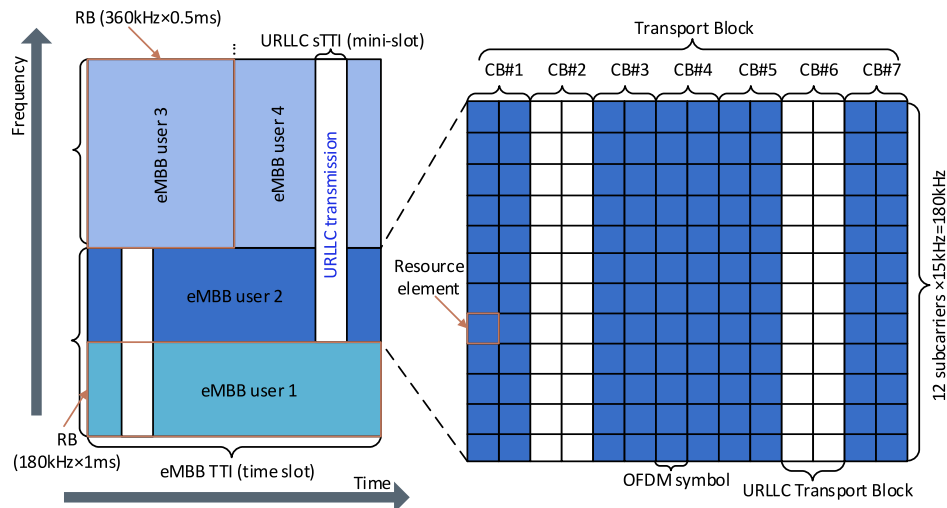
RB (360kHz×0.5ms)

URLLC sTTI (mini-slot)

Frequency

eMBB user 3

eMBB user 4

URLLC transmission

eMBB user 2

eMBB user 1

RB (180kHz×1ms)

eMBB TTI (time slot)

Time

Transport Block

CB#1 CB#2 CB#3 CB#4 CB#5 CB#6 CB#7

Resource element

12 subcarriers ×15kHz=180kHz

OFDM symbol

URLLC Transport Block